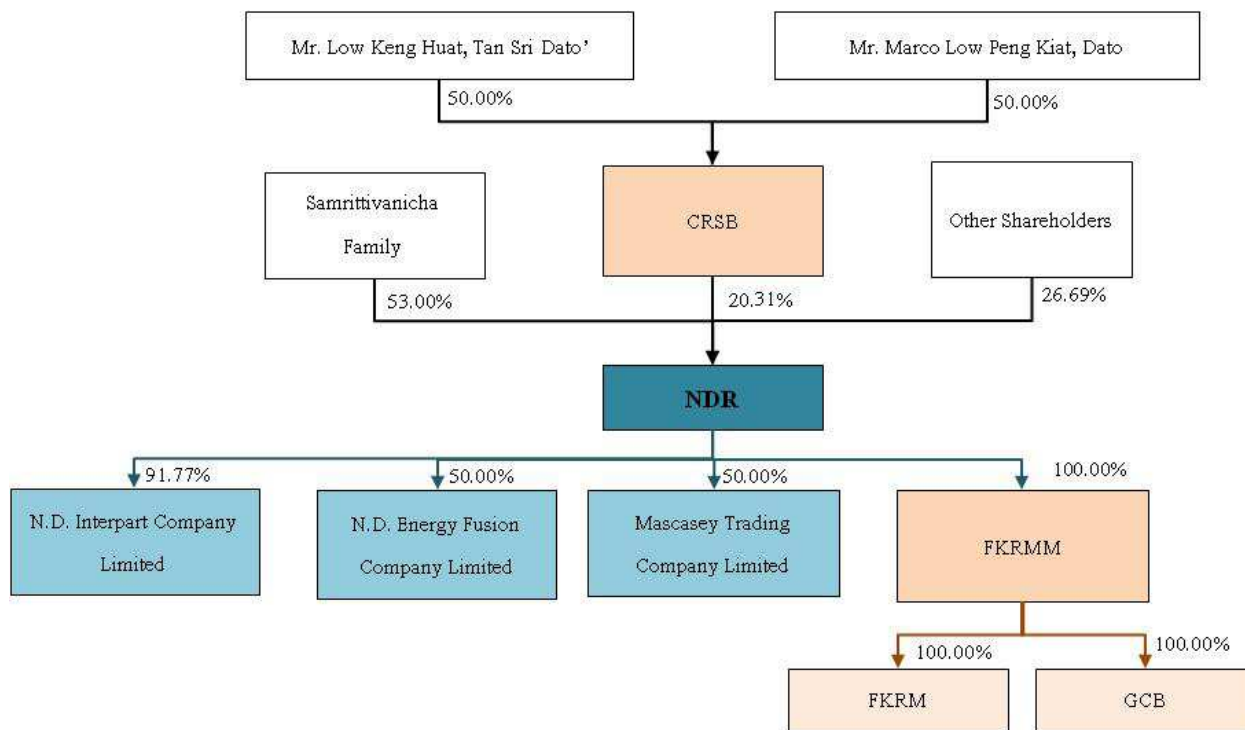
Mr. Low Keng Huat, Tan Sri Dato'

Mr. Marco Low Peng Kiat, Dato

50.00%

50.00%

Samrittivanicha Family

CRSB

Other Shareholders

53.00%

20.31%

26.69%

NDR

91.77%

50.00%

50.00%

100.00%

N.D. Interpart Company Limited

N.D. Energy Fusion Company Limited

Mascasey Trading Company Limited

FKRMM

100.00%

100.00%

FKRM

GCB